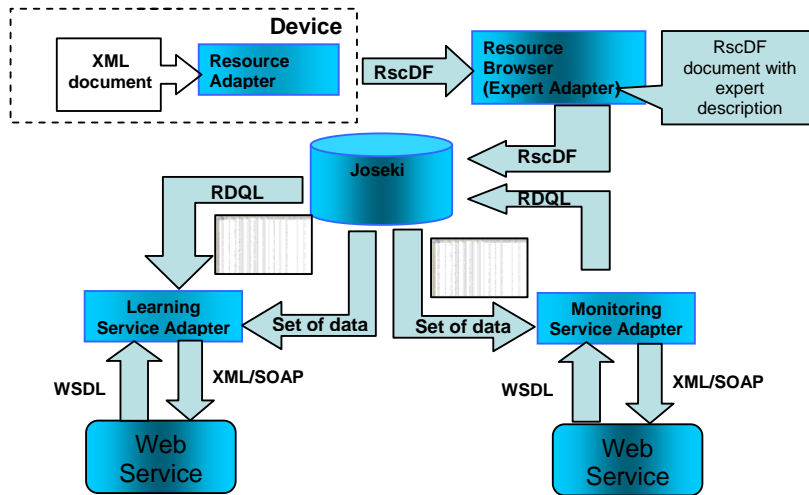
Device

XML document

Resource Adapter

RscDF

Resource Browser (Expert Adapter)

RscDF document with expert description

Joseki

RscDF

RDQL

RDQL

Learning Service Adapter

Set of data

Set of data

Monitoring Service Adapter

WSDL

XML/SOAP

WSDL

XML/SOAP

Web Service

Web Service